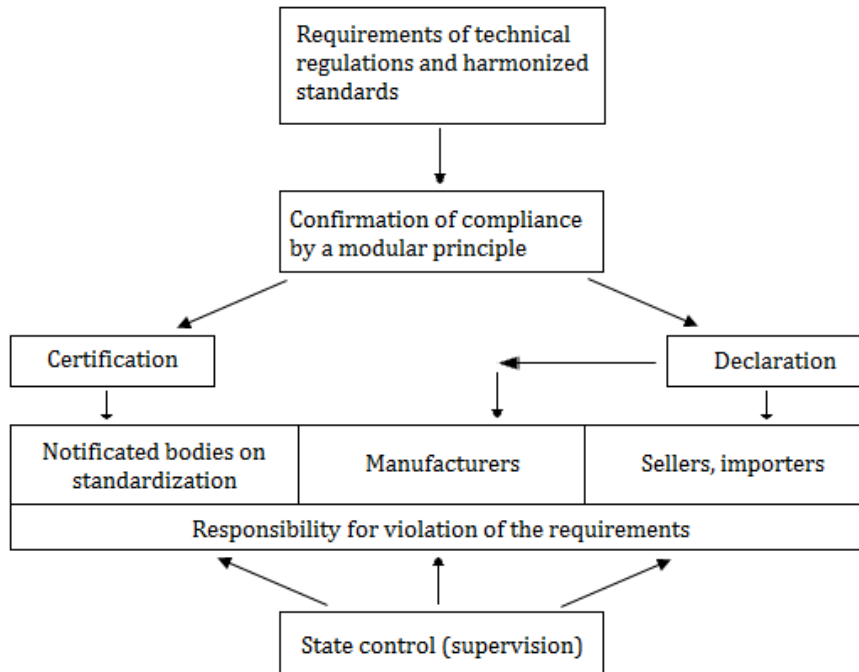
Requirements of technical regulations and harmonized standards

Confirmation of compliance by a modular principle

Certification

Declaration

| Notificated bodies on standardization | Manufacturers | Sellers, importers |
|---|---|---|

Responsibility for violation of the requirements

State control (supervision)